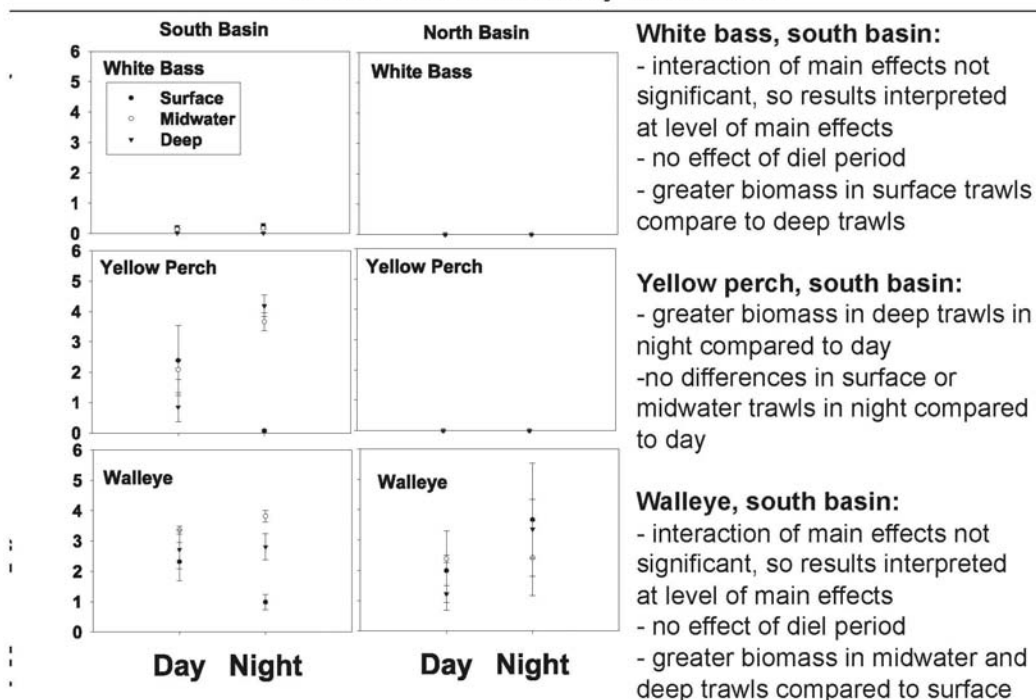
South Basin

North Basin

6
5
4
3
2
1
0

White Bass

Surface
Midwater
Deep

White Bass

6
5
4
3
2
1
0

Yellow Perch

Yellow Perch

6
5
4
3
2
1
0

Walleye

Walleye

Day Night

Day Night

White bass, south basin:
- interaction of main effects not significant, so results interpreted at level of main effects
- no effect of diel period
- greater biomass in surface trawls compare to deep trawls

Yellow perch, south basin:
- greater biomass in deep trawls in night compared to day
-no differences in surface or midwater trawls in night compared to day

Walleye, south basin:
- interaction of main effects not significant, so results interpreted at level of main effects
- no effect of diel period
- greater biomass in midwater and deep trawls compared to surface